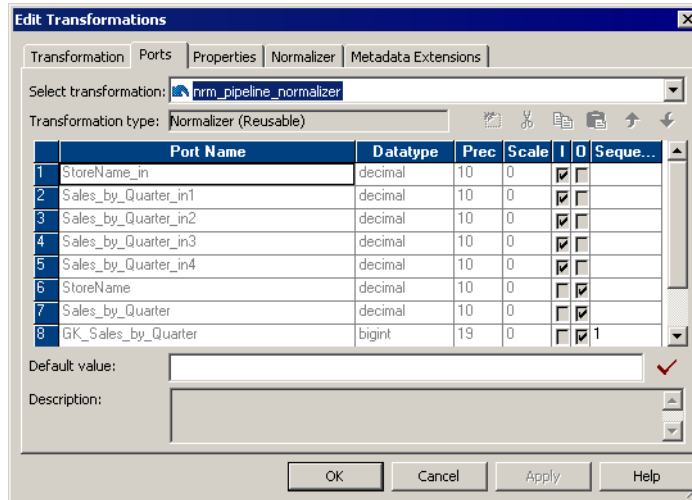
Edit Transformations

Transformation | Ports | Properties | Normalizer | Metadata Extensions

Select transformation: nrm_pipeline_normalizer

Transformation type: Normalizer (Reusable)

| | Port Name | Datatype | Prec | Scale | I | O | Seque... |
|---|---|---|---|---|---|---|---|
| 1 | StoreName_in | decimal | 10 | 0 | ☑ | ☐ | |
| 2 | Sales_by_Quarter_in1 | decimal | 10 | 0 | ☑ | ☐ | |
| 3 | Sales_by_Quarter_in2 | decimal | 10 | 0 | ☑ | ☐ | |
| 4 | Sales_by_Quarter_in3 | decimal | 10 | 0 | ☑ | ☐ | |
| 5 | Sales_by_Quarter_in4 | decimal | 10 | 0 | ☑ | ☐ | |
| 6 | StoreName | decimal | 10 | 0 | ☐ | ☑ | |
| 7 | Sales_by_Quarter | decimal | 10 | 0 | ☐ | ☑ | |
| 8 | GK_Sales_by_Quarter | bigint | 19 | 0 | ☐ | ☑ | 1 |

Default value:

Description:

OK | Cancel | Apply | Help